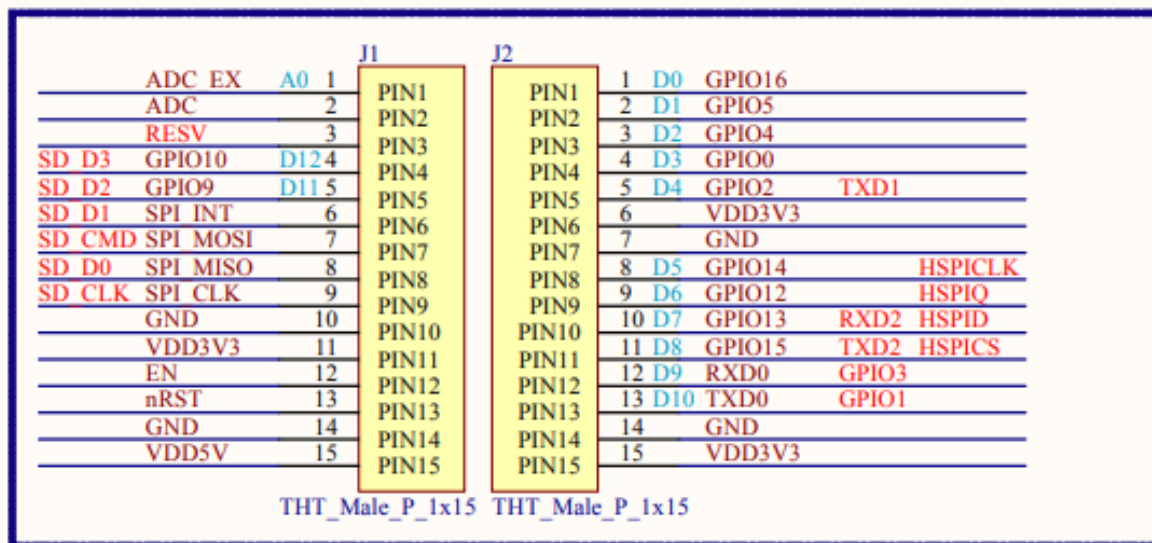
J1

| | | | Pin | J1 |
|---|---|---|---|---|
| | ADC_EX | A0 | 1 | PIN1 |
| | ADC | | 2 | PIN2 |
| | RESV | | 3 | PIN3 |
| SD_D3 | GPIO10 | D12 | 4 | PIN4 |
| SD_D2 | GPIO9 | D11 | 5 | PIN5 |
| SD_D1 | SPI_INT | | 6 | PIN6 |
| SD_CMD | SPI_MOSI | | 7 | PIN7 |
| SD_D0 | SPI_MISO | | 8 | PIN8 |
| SD_CLK | SPI_CLK | | 9 | PIN9 |
| | GND | | 10 | PIN10 |
| | VDD3V3 | | 11 | PIN11 |
| | EN | | 12 | PIN12 |
| | nRST | | 13 | PIN13 |
| | GND | | 14 | PIN14 |
| | VDD5V | | 15 | PIN15 |

THT_Male_P_1x15

J2

| J2 | Pin | | | | |
|---|---|---|---|---|---|
| PIN1 | 1 | D0 | GPIO16 | | |
| PIN2 | 2 | D1 | GPIO5 | | |
| PIN3 | 3 | D2 | GPIO4 | | |
| PIN4 | 4 | D3 | GPIO0 | | |
| PIN5 | 5 | D4 | GPIO2 | TXD1 | |
| PIN6 | 6 | | VDD3V3 | | |
| PIN7 | 7 | | GND | | |
| PIN8 | 8 | D5 | GPIO14 | | HSPICLK |
| PIN9 | 9 | D6 | GPIO12 | | HSPIQ |
| PIN10 | 10 | D7 | GPIO13 | RXD2 | HSPID |
| PIN11 | 11 | D8 | GPIO15 | TXD2 | HSPICS |
| PIN12 | 12 | D9 | RXD0 | GPIO3 | |
| PIN13 | 13 | D10 | TXD0 | GPIO1 | |
| PIN14 | 14 | | GND | | |
| PIN15 | 15 | | VDD3V3 | | |

THT_Male_P_1x15